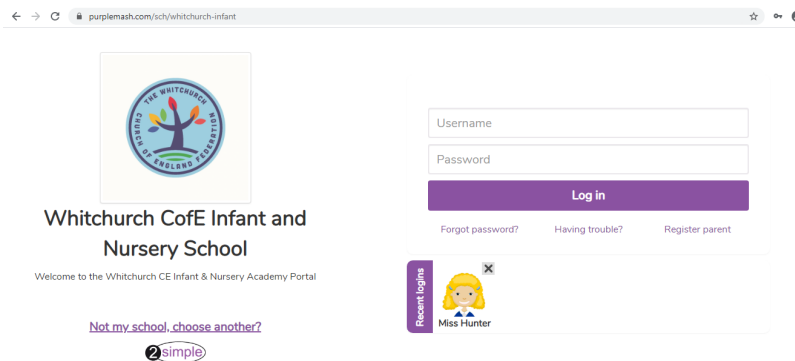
purplemash.com/sch/whitchurch-infant

THE WHITCHURCH CHURCH OF ENGLAND FEDERATION

Whitchurch CofE Infant and Nursery School

Welcome to the Whitchurch CE Infant & Nursery Academy Portal

Not my school, choose another?

2simple

Username

Password

Log in

Forgot password?

Having trouble?

Register parent

Recent logins

Miss Hunter